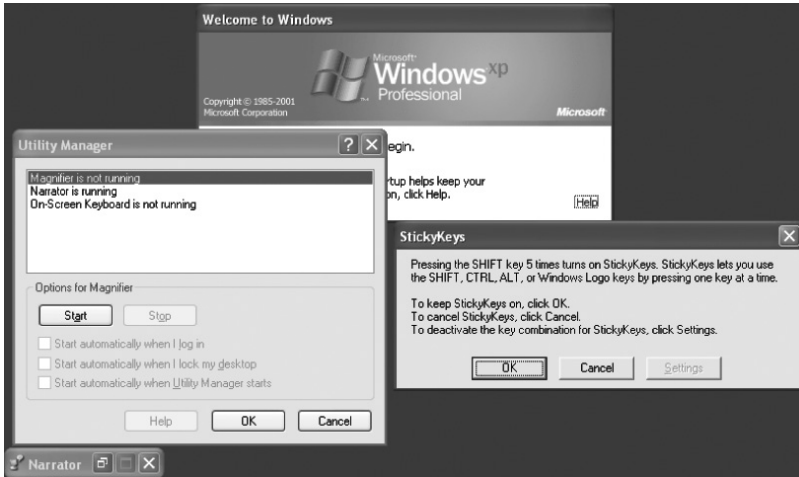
Welcome to Windows

Microsoft Windows xp Professional

Copyright © 1985-2001 Microsoft Corporation

Microsoft

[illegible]egin.

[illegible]tup helps keep your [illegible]on, click Help.

Help

Utility Manager

?

Magnifier is not running
Narrator is running
On-Screen Keyboard is not running

Options for Magnifier

Start

Stop

Start automatically when I log in

Start automatically when I lock my desktop

Start automatically when Utility Manager starts

Help

OK

Cancel

Narrator

StickyKeys

Pressing the SHIFT key 5 times turns on StickyKeys. StickyKeys lets you use the SHIFT, CTRL, ALT, or Windows Logo keys by pressing one key at a time.

To keep StickyKeys on, click OK.
To cancel StickyKeys, click Cancel.
To deactivate the key combination for StickyKeys, click Settings.

OK

Cancel

Settings